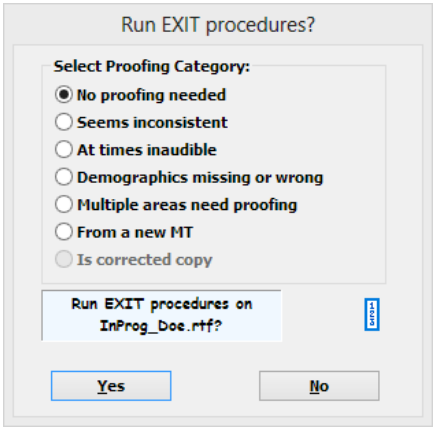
Run EXIT procedures?

Select Proofing Category:
No proofing needed
Seems inconsistent
At times inaudible
Demographics missing or wrong
Multiple areas need proofing
From a new MT
Is corrected copy

Run EXIT procedures on InProg_Doe.rtf?

Yes
No